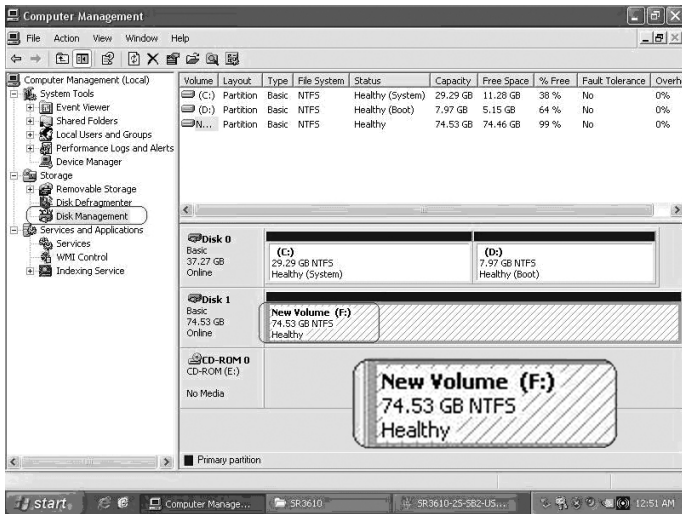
Computer Management

File Action View Window Help

Computer Management (Local)
System Tools
Event Viewer
Shared Folders
Local Users and Groups
Performance Logs and Alerts
Device Manager
Storage
Removable Storage
Disk Defragmenter
Disk Management
Services and Applications
Services
WMI Control
Indexing Service

| Volume | Layout | Type | File System | Status | Capacity | Free Space | % Free | Fault Tolerance | Overh |
|---|---|---|---|---|---|---|---|---|---|
| (C:) | Partition | Basic | NTFS | Healthy (System) | 29.29 GB | 11.28 GB | 38 % | No | 0% |
| (D:) | Partition | Basic | NTFS | Healthy (Boot) | 7.97 GB | 5.15 GB | 64 % | No | 0% |
| N... | Partition | Basic | NTFS | Healthy | 74.53 GB | 74.46 GB | 99 % | No | 0% |

Disk 0
Basic
37.27 GB
Online

(C:)
29.29 GB NTFS
Healthy (System)

(D:)
7.97 GB NTFS
Healthy (Boot)

Disk 1
Basic
74.53 GB
Online

New Volume (F:)
74.53 GB NTFS
Healthy

CD-ROM 0
CD-ROM (E:)

No Media

New Volume (F:)
74.53 GB NTFS
Healthy

Primary partition

start Computer Manage... SR3610 SR3610-2S-SB2-US... 12:51 AM